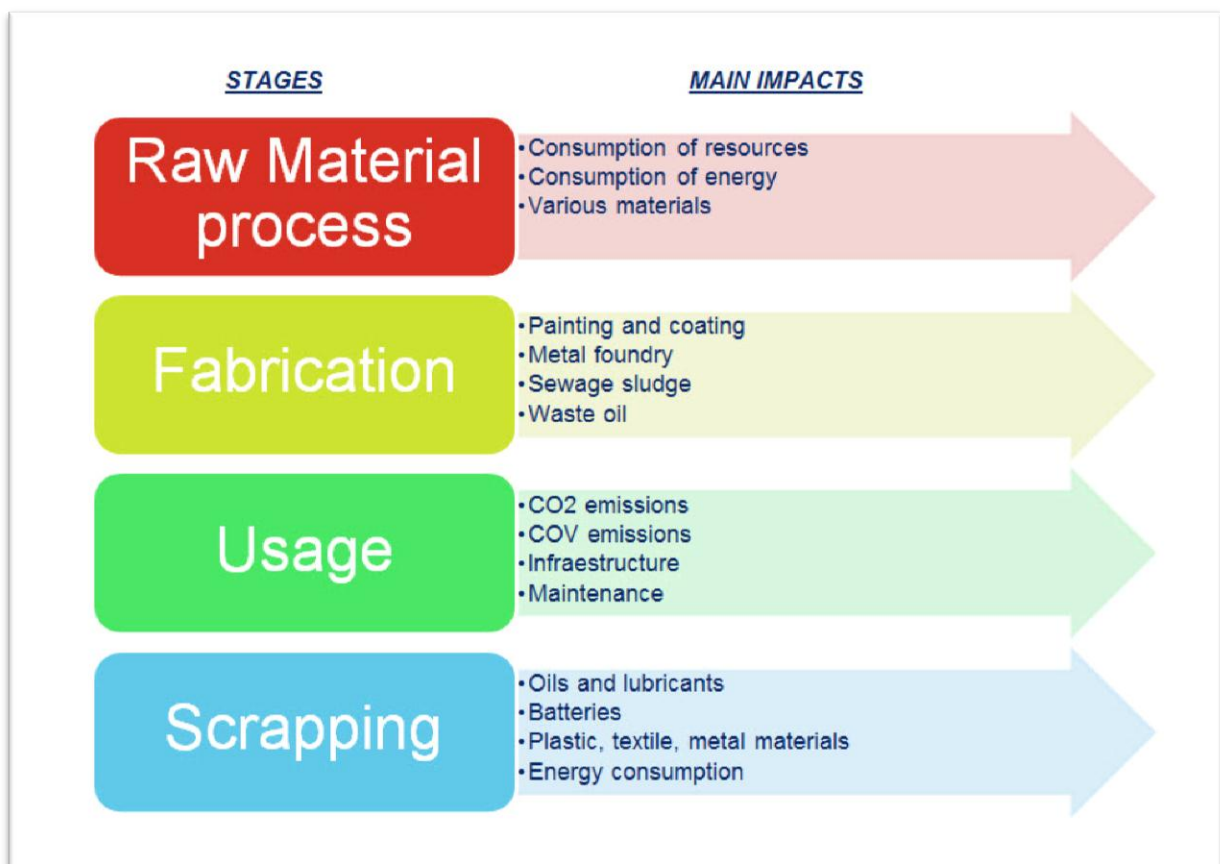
STAGES

MAIN IMPACTS

Raw Material process

•Consumption of resources
•Consumption of energy
•Various materials

Fabrication

•Painting and coating
•Metal foundry
•Sewage sludge
•Waste oil

Usage

•CO2 emissions
•COV emissions
•Infraestructure
•Maintenance

Scrapping

•Oils and lubricants
•Batteries
•Plastic, textile, metal materials
•Energy consumption